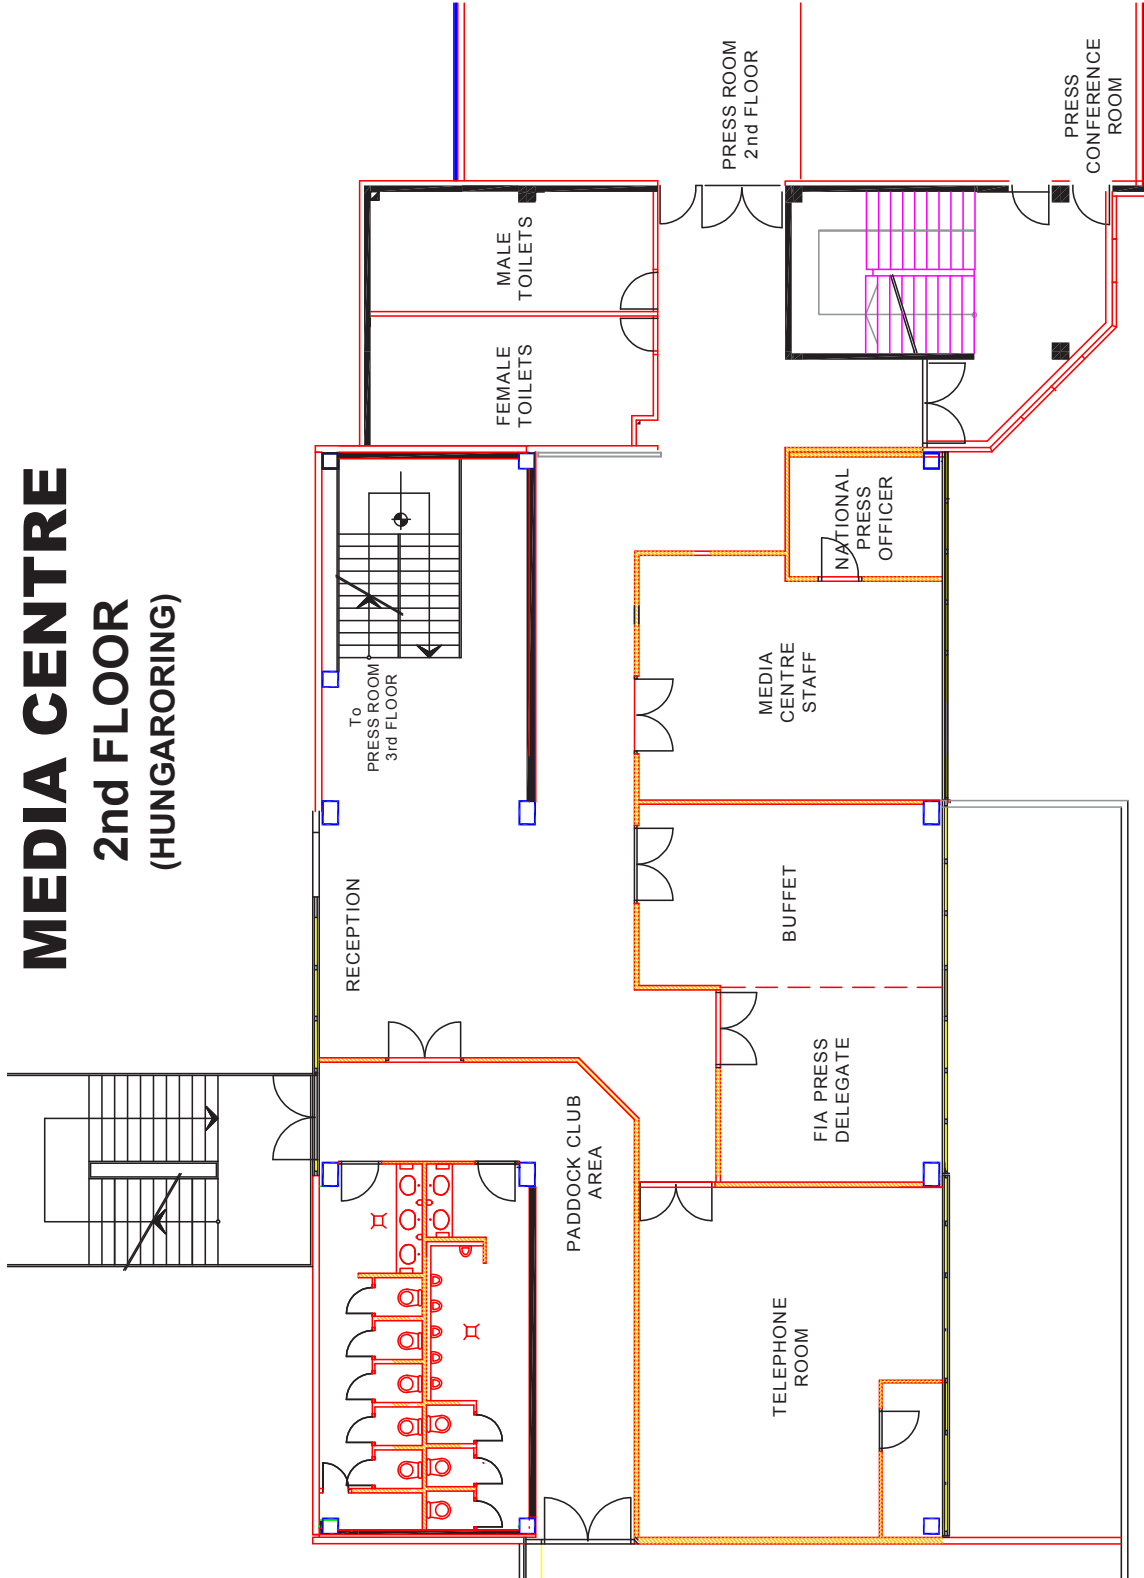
MEDIA CENTRE
2nd FLOOR
(HUNGARORING)

PRESS ROOM
2nd FLOOR

PRESS
CONFERENCE
ROOM

MALE
TOILETS

FEMALE
TOILETS

NATIONAL
PRESS
OFFICER

To
PRESS ROOM
3rd FLOOR

MEDIA
CENTRE
STAFF

RECEPTION

BUFFET

FIA PRESS
DELEGATE

PADDOCK CLUB
AREA

TELEPHONE
ROOM